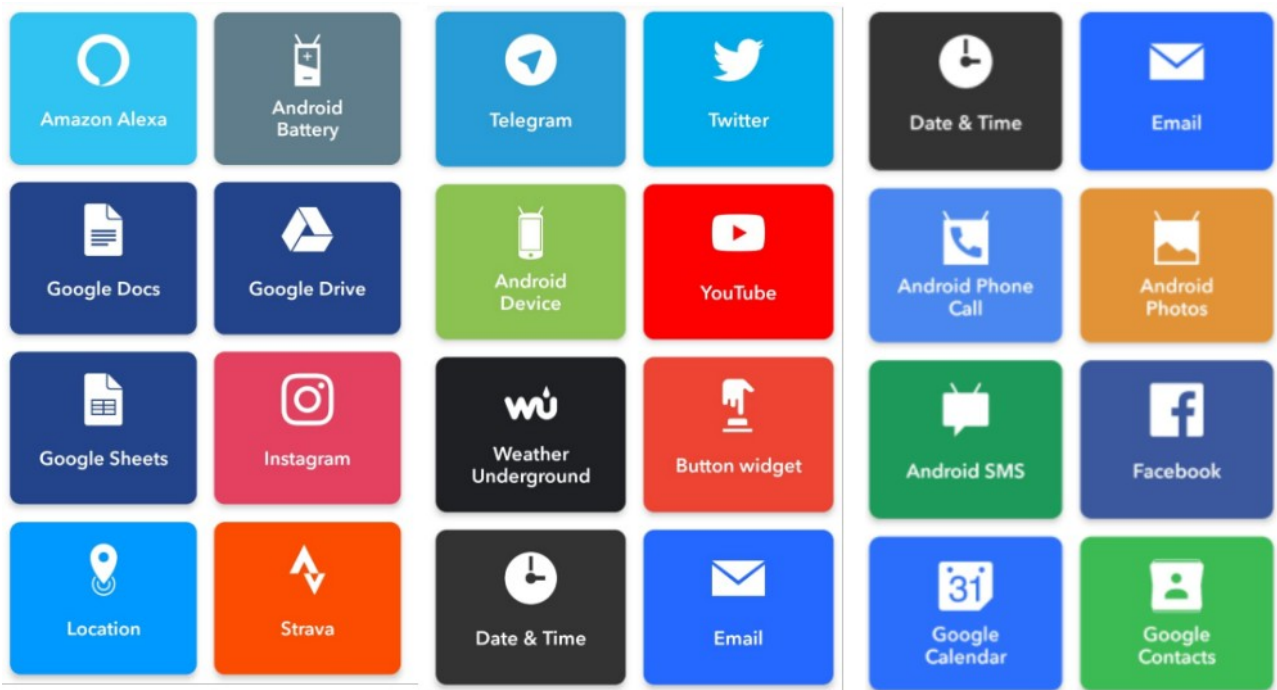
Amazon Alexa

Android Battery

Google Docs

Google Drive

Google Sheets

Instagram

Location

Strava

Telegram

Twitter

Android Device

YouTube

WU

Weather Underground

Button widget

Date & Time

Email

Date & Time

Email

Android Phone Call

Android Photos

Android SMS

Facebook

31

Google Calendar

Google Contacts